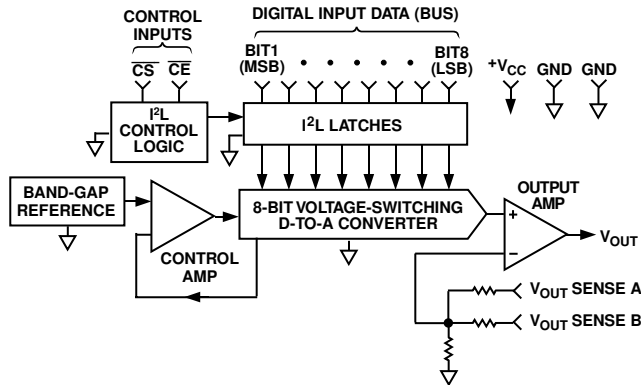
CONTROL INPUTS

$\overline{CS}$ $\overline{CE}$

DIGITAL INPUT DATA (BUS)

BIT1 (MSB)

BIT8 (LSB)

$+V_{CC}$ GND GND

$I^2L$ CONTROL LOGIC

$I^2L$ LATCHES

BAND-GAP REFERENCE

8-BIT VOLTAGE-SWITCHING D-TO-A CONVERTER

OUTPUT AMP

+

–

$V_{OUT}$

CONTROL AMP

$V_{OUT}$ SENSE A

$V_{OUT}$ SENSE B